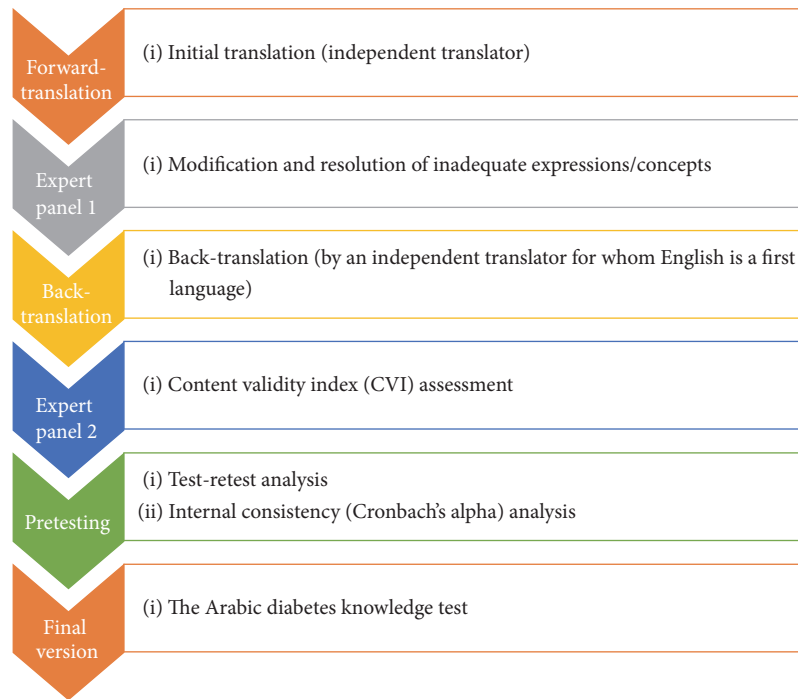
Forward-translation

(i) Initial translation (independent translator)

Expert panel 1

(i) Modification and resolution of inadequate expressions/concepts

Back-translation

(i) Back-translation (by an independent translator for whom English is a first language)

Expert panel 2

(i) Content validity index (CVI) assessment

Pretesting

(i) Test-retest analysis
(ii) Internal consistency (Cronbach's alpha) analysis

Final version

(i) The Arabic diabetes knowledge test